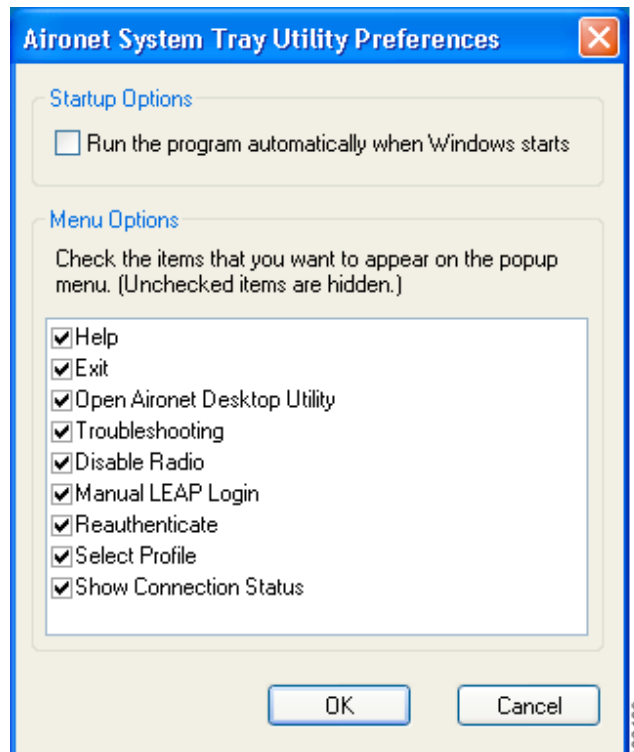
Aironet System Tray Utility Preferences

Startup Options

Run the program automatically when Windows starts

Menu Options

Check the items that you want to appear on the popup menu. (Unchecked items are hidden.)

Help
Exit
Open Aironet Desktop Utility
Troubleshooting
Disable Radio
Manual LEAP Login
Reauthenticate
Select Profile
Show Connection Status

OK
Cancel